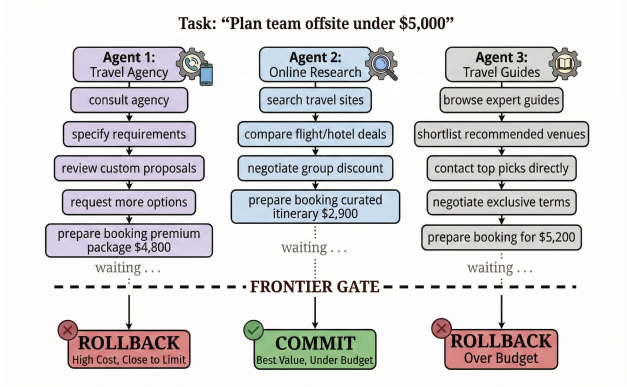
Task: "Plan team offsite under $5,000"

Agent 1:
Travel Agency

consult agency

specify requirements

review custom proposals

request more options

prepare booking premium package $4,800

waiting . . .

Agent 2:
Online Research

search travel sites

compare flight/hotel deals

negotiate group discount

prepare booking curated itinerary $2,900

waiting . . .

Agent 3:
Travel Guides

browse expert guides

shortlist recommended venues

contact top picks directly

negotiate exclusive terms

prepare booking for $5,200

waiting . . .

FRONTIER GATE

ROLLBACK
High Cost, Close to Limit

COMMIT
Best Value, Under Budget

ROLLBACK
Over Budget